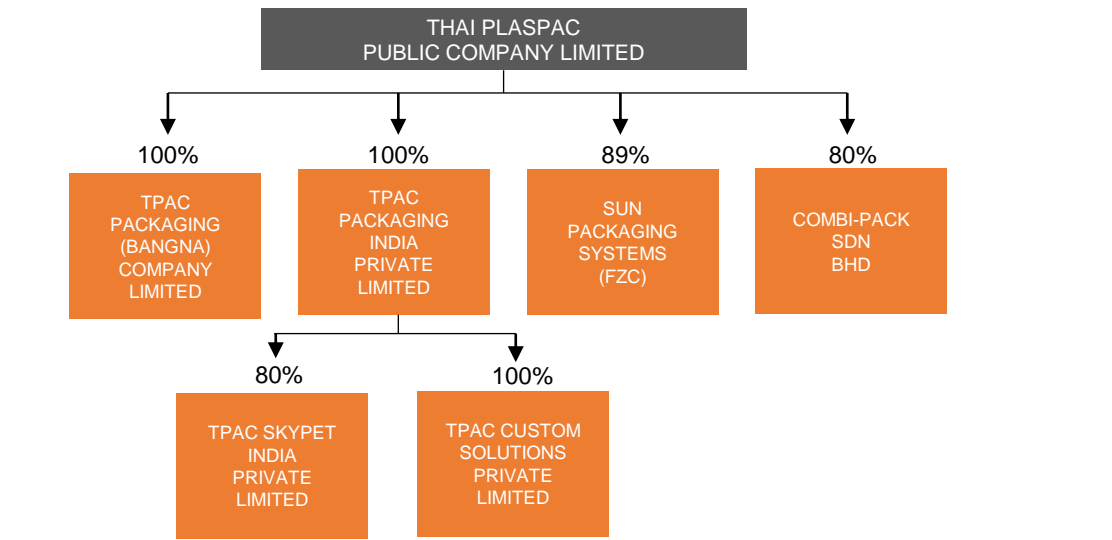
THAI PLASPAC
PUBLIC COMPANY LIMITED

100%

TPAC PACKAGING (BANGNA) COMPANY LIMITED

100%

TPAC PACKAGING INDIA PRIVATE LIMITED

89%

SUN PACKAGING SYSTEMS (FZC)

80%

COMBI-PACK SDN BHD

80%

TPAC SKYPET INDIA PRIVATE LIMITED

100%

TPAC CUSTOM SOLUTIONS PRIVATE LIMITED